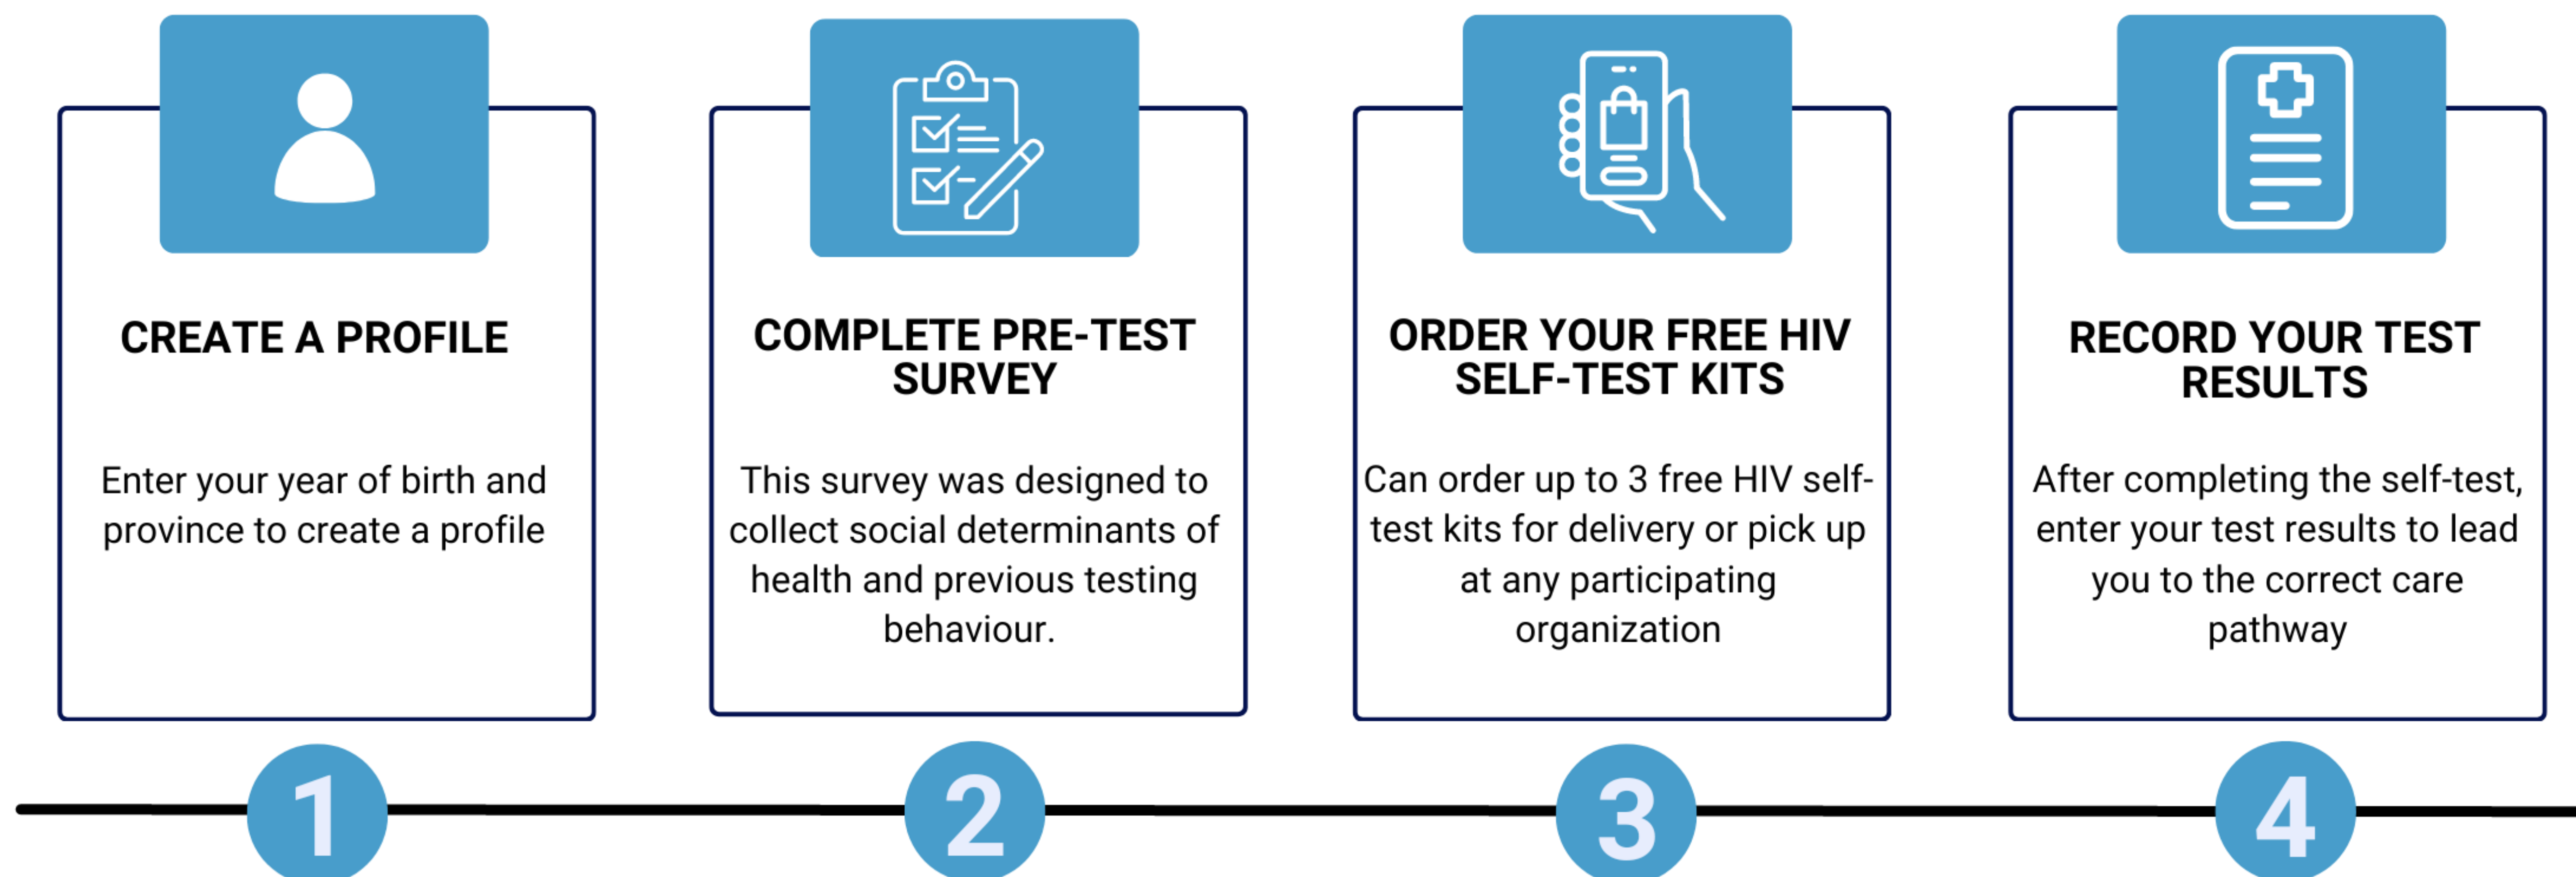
CREATE A PROFILE

Enter your year of birth and province to create a profile

COMPLETE PRE-TEST SURVEY

This survey was designed to collect social determinants of health and previous testing behaviour.

ORDER YOUR FREE HIV SELF-TEST KITS

Can order up to 3 free HIV self-test kits for delivery or pick up at any participating organization

RECORD YOUR TEST RESULTS

After completing the self-test, enter your test results to lead you to the correct care pathway

1

2

3

4